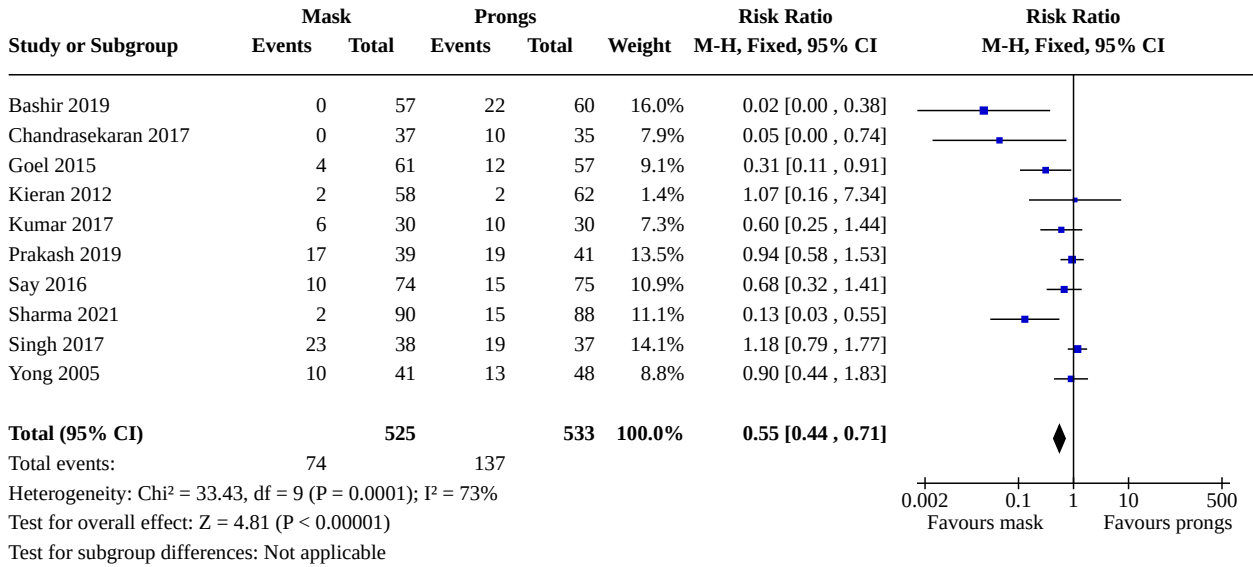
| Study or Subgroup | Mask Events | Mask Total | Prongs Events | Prongs Total | Weight | Risk Ratio M-H, Fixed, 95% CI |
|---|---|---|---|---|---|---|
| Bashir 2019 | 0 | 57 | 22 | 60 | 16.0% | 0.02 [0.00 , 0.38] |
| Chandrasekaran 2017 | 0 | 37 | 10 | 35 | 7.9% | 0.05 [0.00 , 0.74] |
| Goel 2015 | 4 | 61 | 12 | 57 | 9.1% | 0.31 [0.11 , 0.91] |
| Kieran 2012 | 2 | 58 | 2 | 62 | 1.4% | 1.07 [0.16 , 7.34] |
| Kumar 2017 | 6 | 30 | 10 | 30 | 7.3% | 0.60 [0.25 , 1.44] |
| Prakash 2019 | 17 | 39 | 19 | 41 | 13.5% | 0.94 [0.58 , 1.53] |
| Say 2016 | 10 | 74 | 15 | 75 | 10.9% | 0.68 [0.32 , 1.41] |
| Sharma 2021 | 2 | 90 | 15 | 88 | 11.1% | 0.13 [0.03 , 0.55] |
| Singh 2017 | 23 | 38 | 19 | 37 | 14.1% | 1.18 [0.79 , 1.77] |
| Yong 2005 | 10 | 41 | 13 | 48 | 8.8% | 0.90 [0.44 , 1.83] |
| **Total (95% CI)** | | **525** | | **533** | **100.0%** | **0.55 [0.44 , 0.71]** |
| Total events: | 74 | | 137 | | | |

Heterogeneity: Chi² = 33.43, df = 9 (P = 0.0001); I² = 73%
Test for overall effect: Z = 4.81 (P < 0.00001)
Test for subgroup differences: Not applicable

Risk Ratio
M-H, Fixed, 95% CI

0.002 0.1 1 10 500
Favours mask Favours prongs